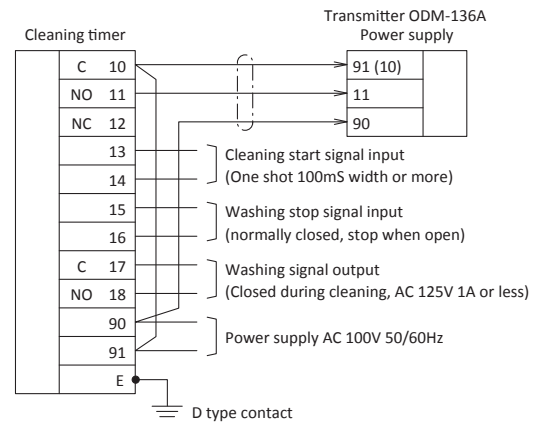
Transmitter ODM-136A
Power supply

Cleaning timer

C 10
NO 11
NC 12
13
14
15
16
C 17
NO 18
90
91
E

91 (10)
11
90

Cleaning start signal input
(One shot 100mS width or more)

Washing stop signal input
(normally closed, stop when open)

Washing signal output
(Closed during cleaning, AC 125V 1A or less)

Power supply AC 100V 50/60Hz

D type contact